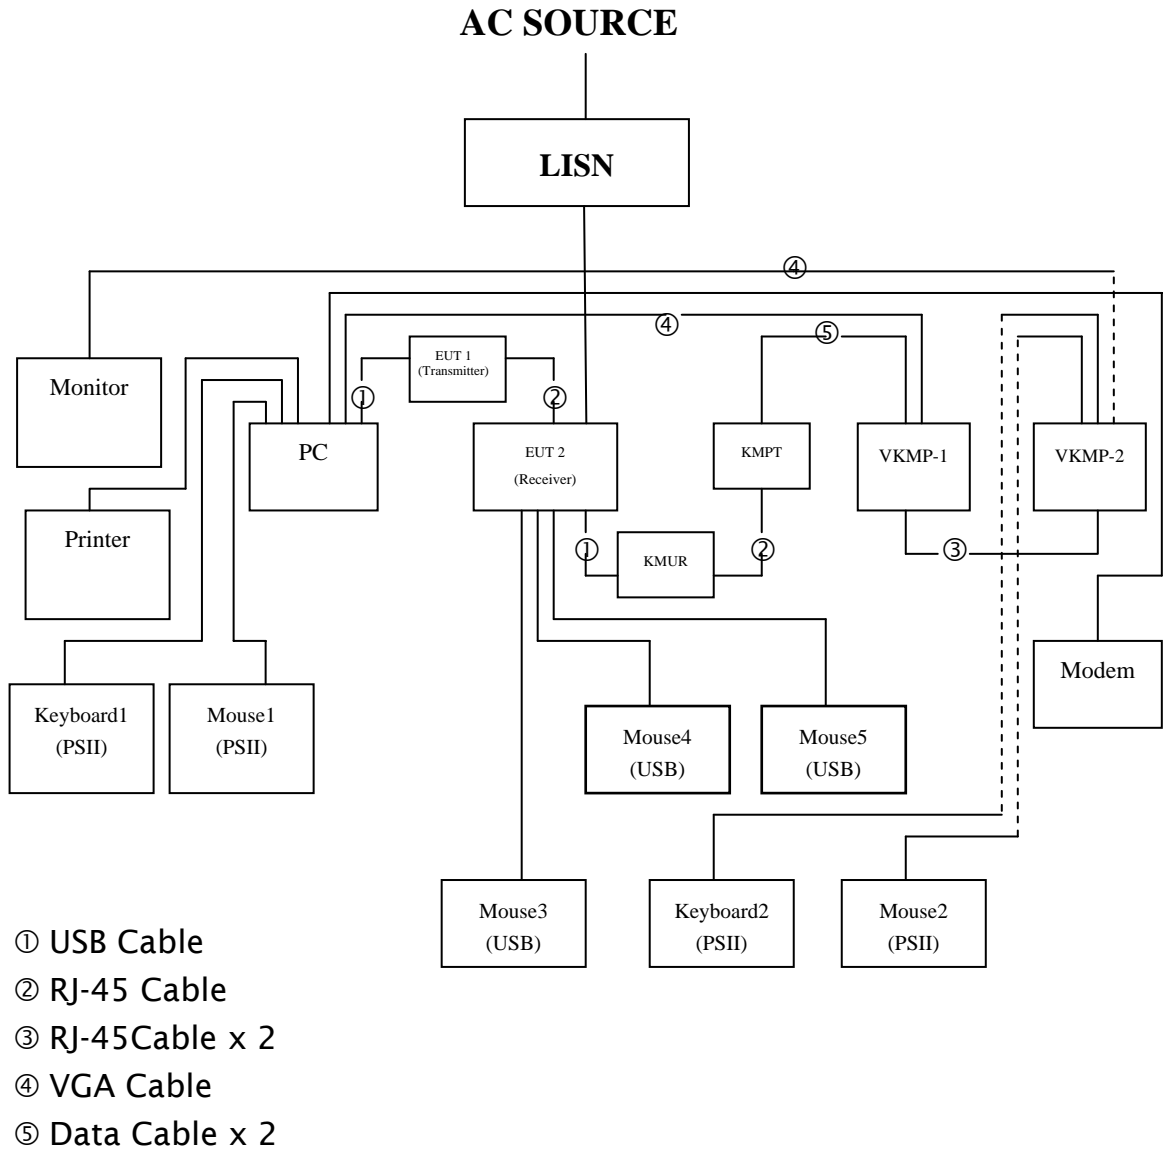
AC SOURCE

LISN

④

④

⑤

EUT 1 (Transmitter)

Monitor

①

②

PC

EUT 2 (Receiver)

KMPT

VKMP-1

VKMP-2

Printer

①

KMUR

②

③

Modem

Keyboard1 (PSII)

Mouse1 (PSII)

Mouse4 (USB)

Mouse5 (USB)

Mouse3 (USB)

Keyboard2 (PSII)

Mouse2 (PSII)

① USB Cable
② RJ-45 Cable
③ RJ-45Cable x 2
④ VGA Cable
⑤ Data Cable x 2